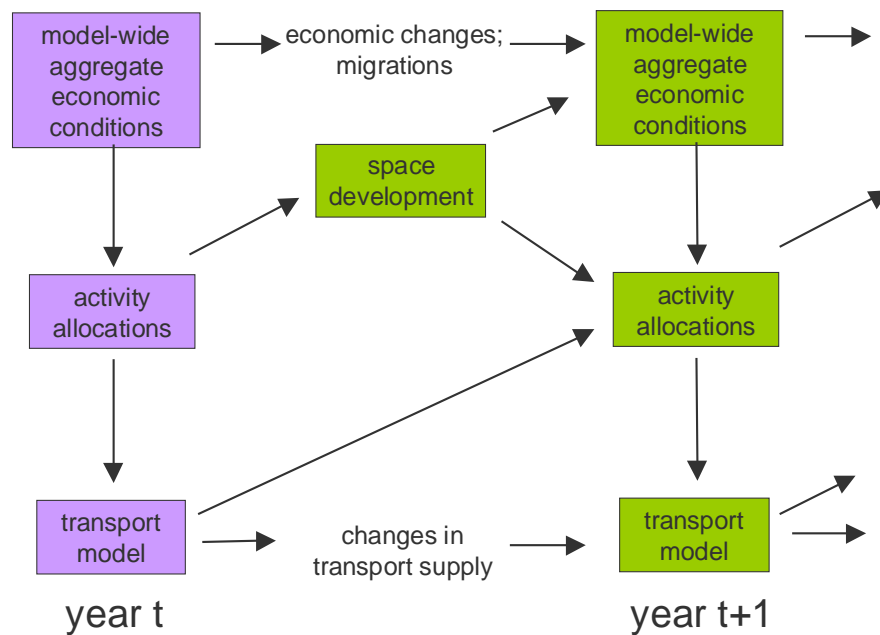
model-wide aggregate economic conditions

economic changes; migrations

model-wide aggregate economic conditions

space development

activity allocations

activity allocations

transport model

changes in transport supply

transport model

year t

year t+1